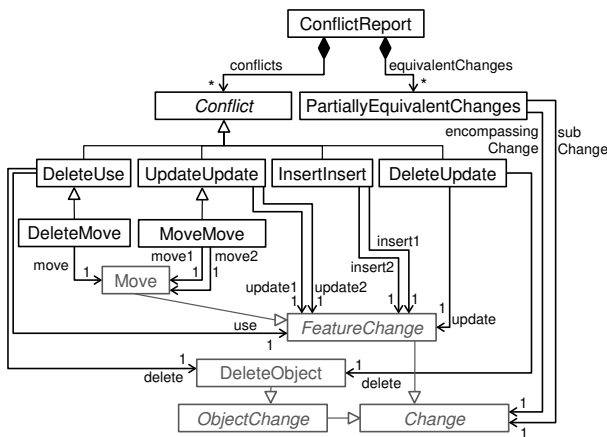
ConflictReport

conflicts
*
equivalentChanges
*

Conflict

PartiallyEquivalentChanges

encompassing Change

sub Change

DeleteUse

UpdateUpdate

InsertInsert

DeleteUpdate

DeleteMove

MoveMove

move
1

move1
1

move2
1

Move

insert1

insert2

update1
1

update2
1

1
1

update
1

use
1

FeatureChange

1
delete

DeleteObject

delete

ObjectChange

Change

1

1